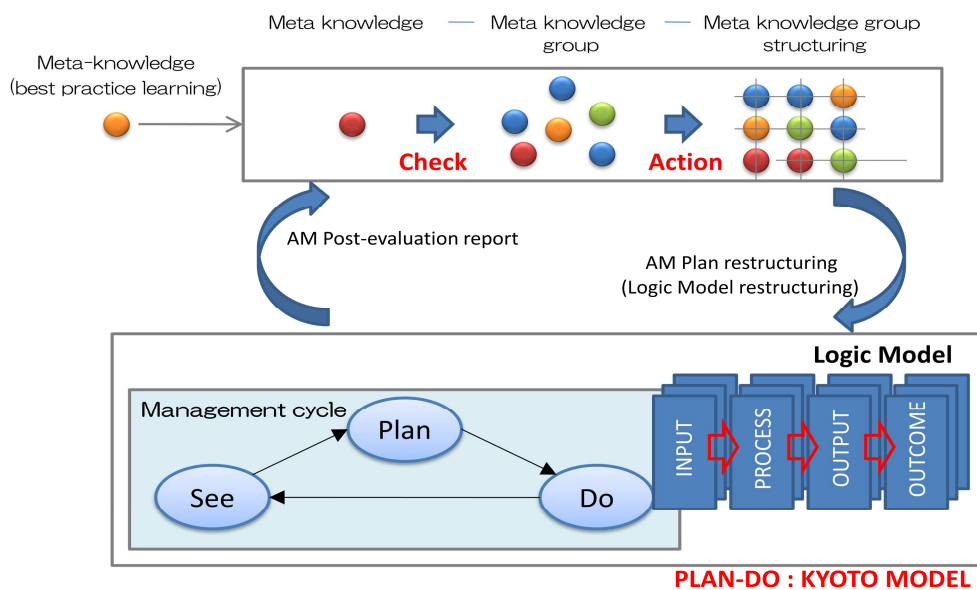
Meta knowledge — Meta knowledge group — Meta knowledge group structuring

Meta-knowledge (best practice learning)

Check

Action

AM Post-evaluation report

AM Plan restructuring (Logic Model restructuring)

Logic Model

Management cycle

Plan

See

Do

INPUT

PROCESS

OUTPUT

OUTCOME

PLAN-DO : KYOTO MODEL